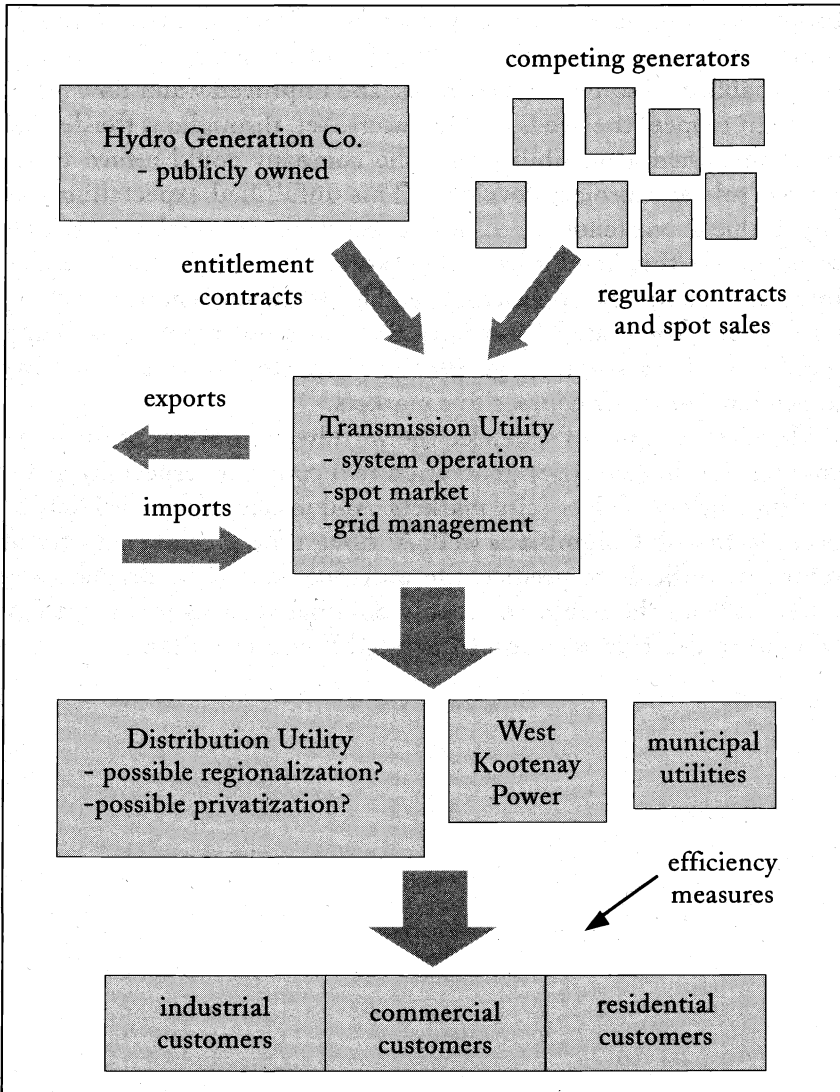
competing generators

Hydro Generation Co.
- publicly owned

entitlement contracts

regular contracts and spot sales

exports

imports

Transmission Utility
- system operation
-spot market
-grid management

Distribution Utility
- possible regionalization?
-possible privatization?

West Kootenay Power

municipal utilities

efficiency measures

| industrial customers | commercial customers | residential customers |
|---|---|---|